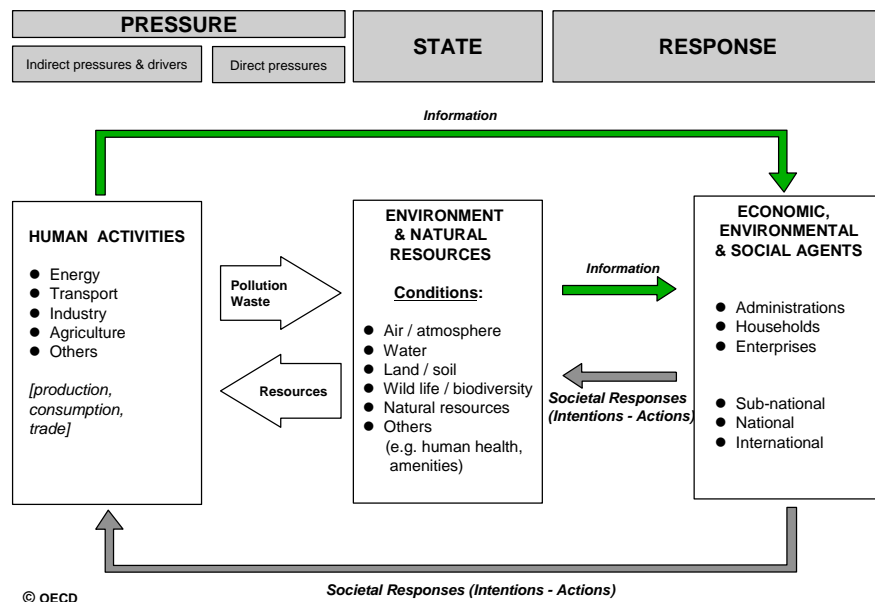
PRESSURE

Indirect pressures & drivers

Direct pressures

STATE

RESPONSE

Information

HUMAN ACTIVITIES

- Energy
- Transport
- Industry
- Agriculture
- Others

[production, consumption, trade]

Pollution Waste

Resources

ENVIRONMENT & NATURAL RESOURCES

Conditions:

- Air / atmosphere
- Water
- Land / soil
- Wild life / biodiversity
- Natural resources
- Others (e.g. human health, amenities)

Information

Societal Responses (Intentions - Actions)

ECONOMIC, ENVIRONMENTAL & SOCIAL AGENTS

- Administrations
- Households
- Enterprises

- Sub-national
- National
- International

Societal Responses (Intentions - Actions)

© OECD